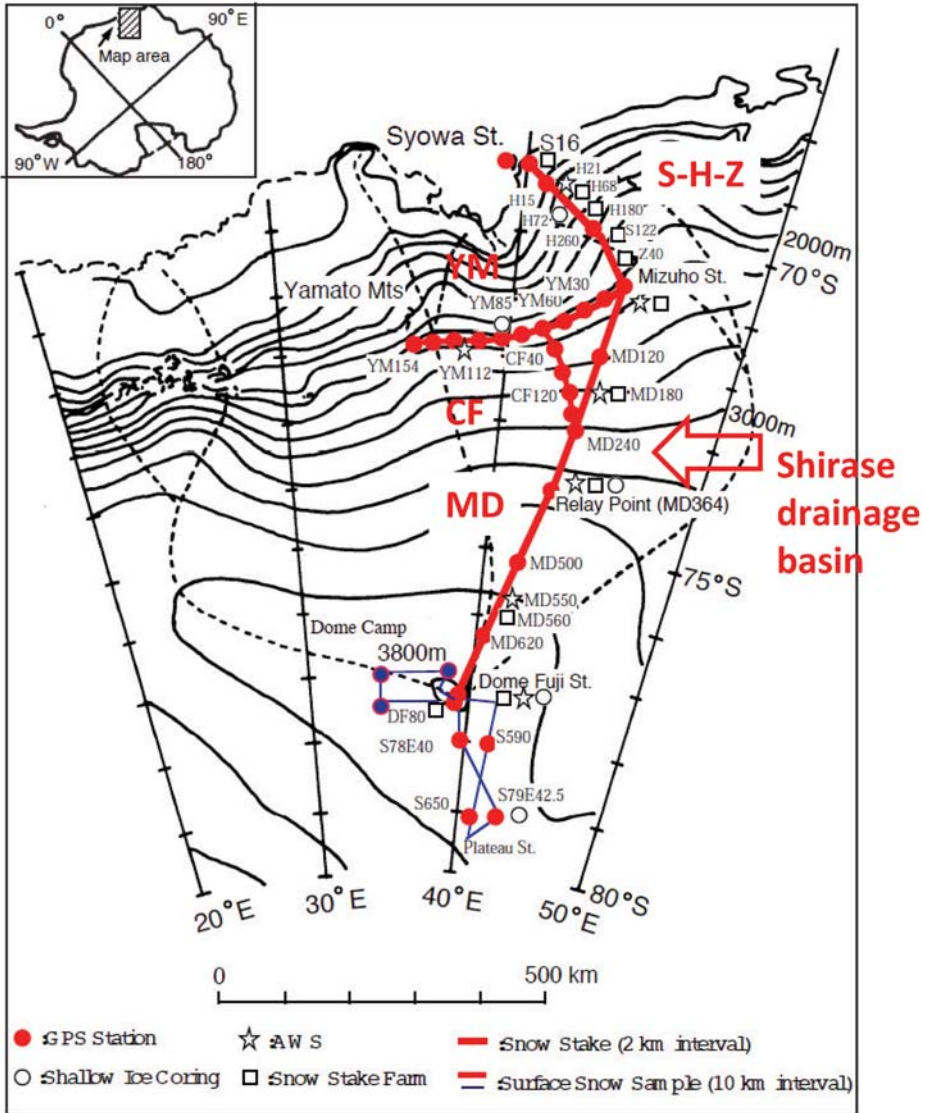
0°
90°E
Map area
90°W
180°

Syowa St.
S16
H21
H68
H15
H72
H180
S-H-Z
H260
S122
Z40
2000m
YM
Mizuho St.
70°S
YM30
Yamato Mts
YM85
YM60
YM154
YM112
CF40
MD120
CF120
MD180
CF
3000m
MD240
Shirase drainage basin
MD
Relay Point (MD364)
MD500
75°S
MD550
MD560
Dome Camp
MD620
3800m
Dome Fuji St.
DF80
S78E40
S590
S650
S79E42.5
Plateau St.
80°S
20°E
30°E
40°E
50°E

0
500 km

GPS Station
AWS
Snow Stake (2 km interval)
Shallow Ice Coring
Snow Stake Farm
Surface Snow Sample (10 km interval)